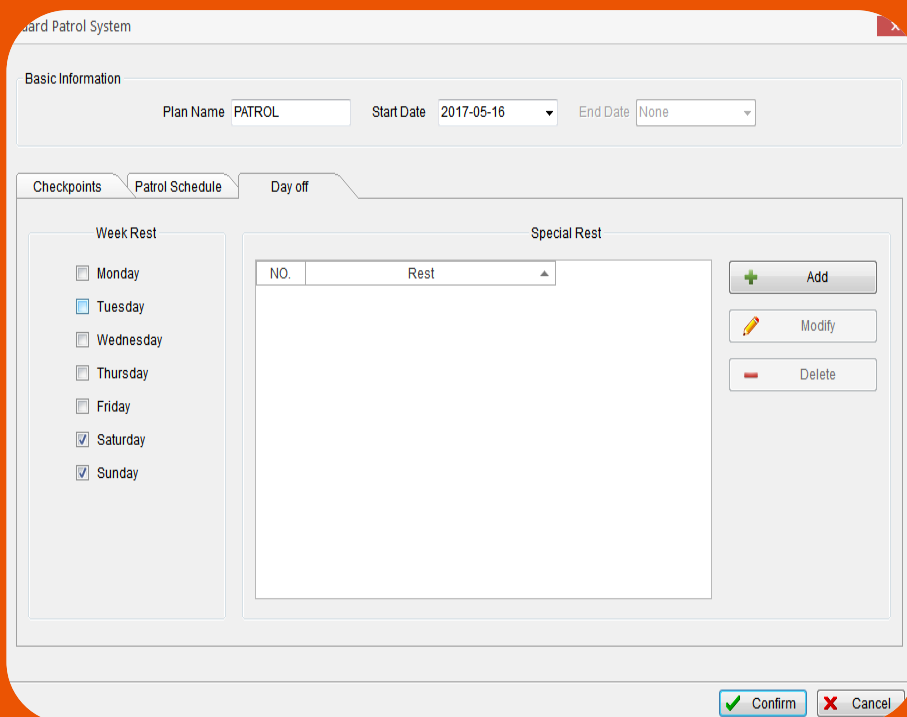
uard Patrol System

Basic Information

Plan Name PATROL

Start Date 2017-05-16

End Date None

Checkpoints

Patrol Schedule

Day off

Week Rest

Monday

Tuesday

Wednesday

Thursday

Friday

Saturday

Sunday

Special Rest

| NO. | Rest |
|---|---|

Add

Modify

Delete

Confirm

Cancel